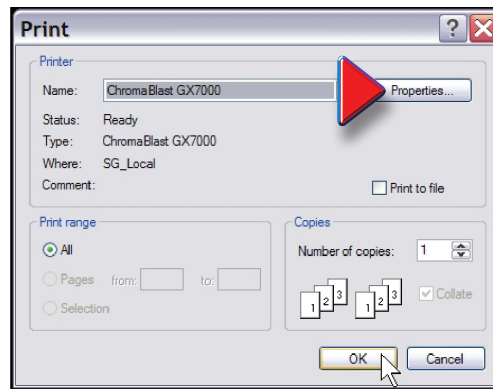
Print

Printer

Name: ChromaBlast GX7000

Properties...

Status: Ready

Type: ChromaBlast GX7000

Where: SG_Local

Comment:

Print to file

Print range

All

Pages from: to:

Selection

Copies

Number of copies: 1

1 2 3 1 2 3

Collate

OK

Cancel